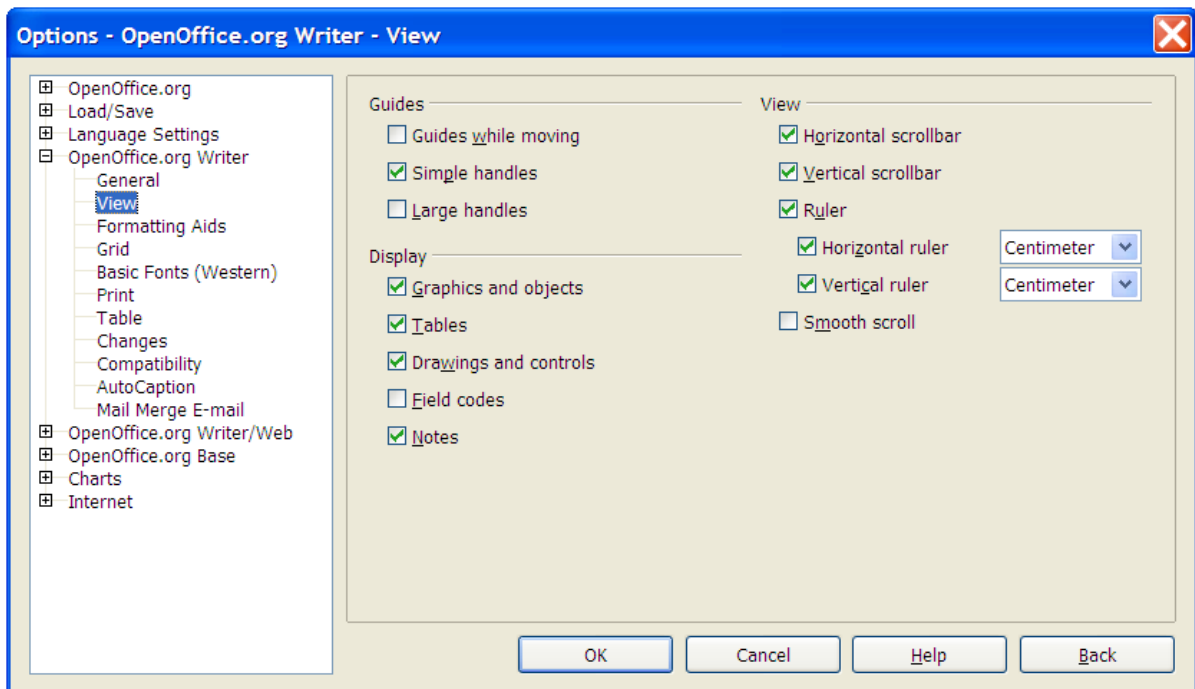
Options - OpenOffice.org Writer - View

OpenOffice.org
Load/Save
Language Settings
OpenOffice.org Writer
General
View
Formatting Aids
Grid
Basic Fonts (Western)
Print
Table
Changes
Compatibility
AutoCaption
Mail Merge E-mail
OpenOffice.org Writer/Web
OpenOffice.org Base
Charts
Internet

Guides
Guides while moving
Simple handles
Large handles

Display
Graphics and objects
Tables
Drawings and controls
Field codes
Notes

View
Horizontal scrollbar
Vertical scrollbar
Ruler
Horizontal ruler
Centimeter
Vertical ruler
Centimeter
Smooth scroll

OK
Cancel
Help
Back